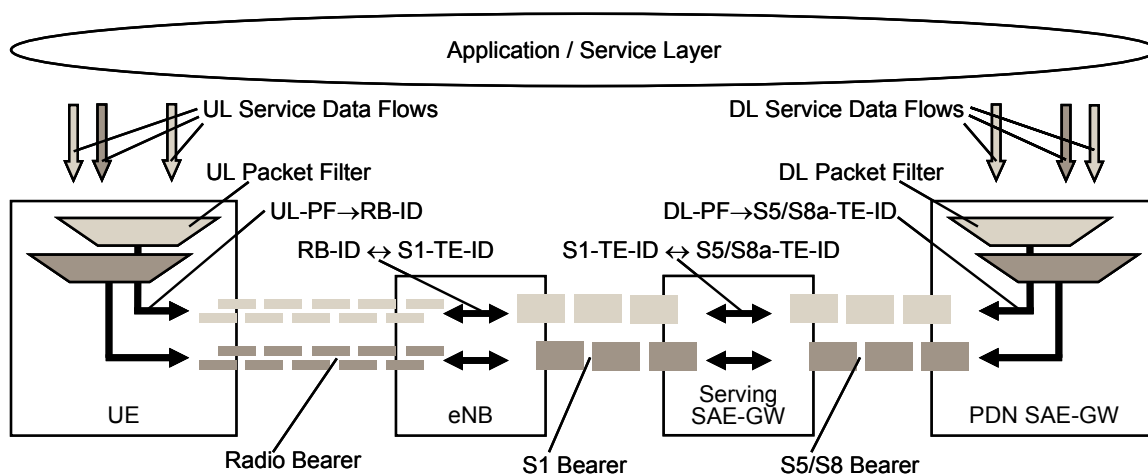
Application / Service Layer

UL Service Data Flows

DL Service Data Flows

UL Packet Filter

DL Packet Filter

UL-PF→RB-ID

DL-PF→S5/S8a-TE-ID

RB-ID ↔ S1-TE-ID

S1-TE-ID ↔ S5/S8a-TE-ID

UE

eNB

Serving SAE-GW

PDN SAE-GW

Radio Bearer

S1 Bearer

S5/S8 Bearer